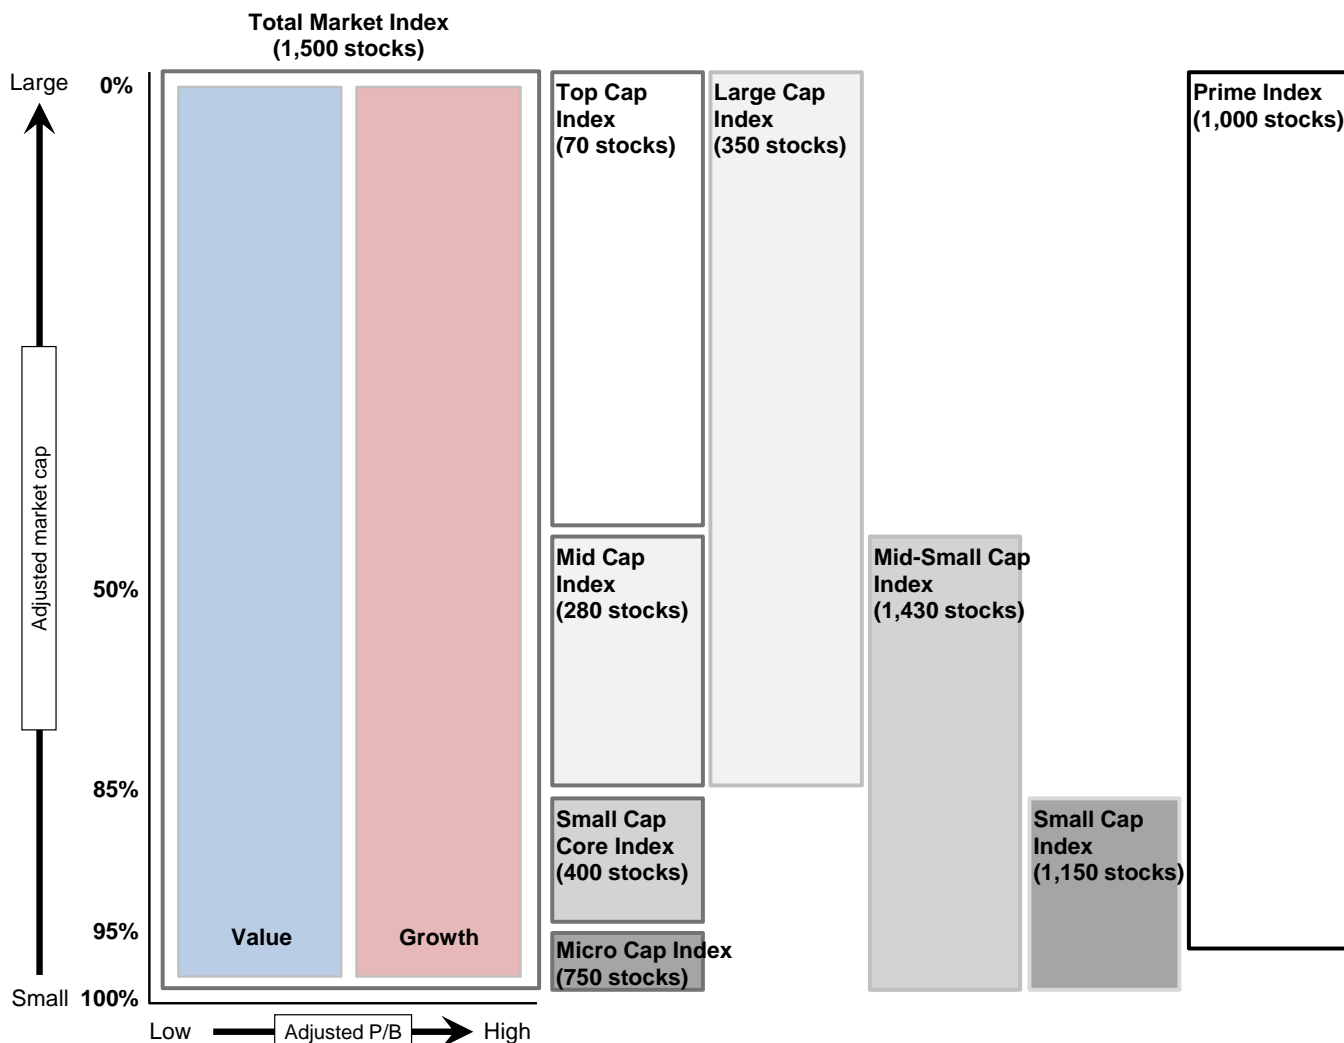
Total Market Index
(1,500 stocks)

Large

Adjusted market cap

Small

0%

50%

85%

95%

100%

Value

Growth

Low

Adjusted P/B

High

Top Cap Index (70 stocks)

Mid Cap Index (280 stocks)

Small Cap Core Index (400 stocks)

Micro Cap Index (750 stocks)

Large Cap Index (350 stocks)

Mid-Small Cap Index (1,430 stocks)

Small Cap Index (1,150 stocks)

Prime Index (1,000 stocks)